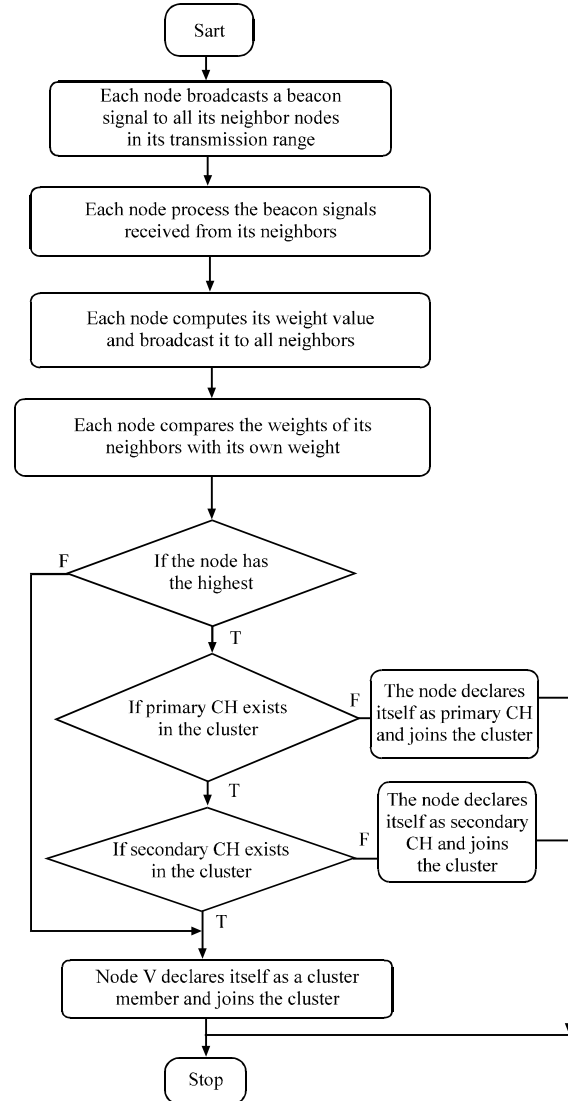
Sart

Each node broadcasts a beacon signal to all its neighbor nodes in its transmission range

Each node process the beacon signals received from its neighbors

Each node computes its weight value and broadcast it to all neighbors

Each node compares the weights of its neighbors with its own weight

If the node has the highest

F

T

If primary CH exists in the cluster

F

The node declares itself as primary CH and joins the cluster

T

If secondary CH exists in the cluster

F

The node declares itself as secondary CH and joins the cluster

T

Node V declares itself as a cluster member and joins the cluster

Stop